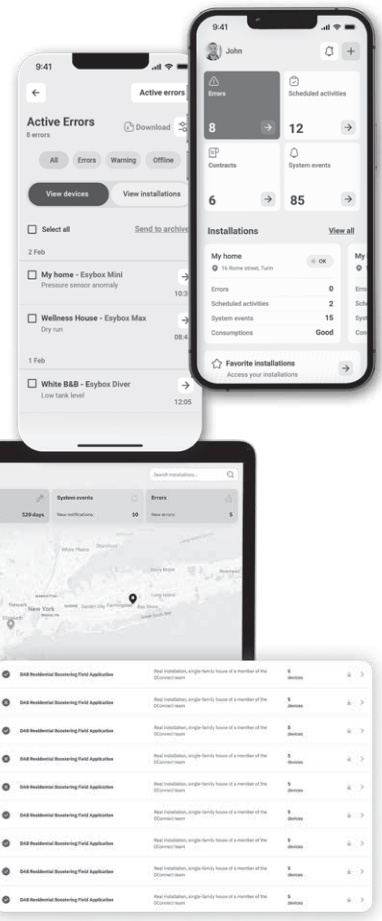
9:41

Active errors

Active Errors
8 errors

Download

All Errors Warning Offline

View devices View installations

Select all Send to archive

2 Feb

My home - Esybox Mini
Pressure sensor anomaly
10:3

Wellness House - Esybox Max
Dry run
08:4

1 Feb

White B&B - Esybox Diver
Low tank level
12:05

9:41

John

Errors
8

Scheduled activities
12

Contracts
6

System events
85

Installations View all

My home
16 Rome street, Turin
OK

Errors 0
Scheduled activities 2
System events 15
Consumptions Good

Favorite installations
Access your installations

Search installations...

520 days

System events
New notifications 10

Errors
New errors 5

White Plains
Stamford
New York
Long Island
Farmingdale
Bay Shore

| | | | |
|---|---|---|---|
| DAB Residential Boostering Field Application | Real installation, single-family house of a member of the DConnect team | 5 devices | > |
| DAB Residential Boostering Field Application | Real installation, single-family house of a member of the DConnect team | 5 devices | > |
| DAB Residential Boostering Field Application | Real installation, single-family house of a member of the DConnect team | 5 devices | > |
| DAB Residential Boostering Field Application | Real installation, single-family house of a member of the DConnect team | 5 devices | > |
| DAB Residential Boostering Field Application | Real installation, single-family house of a member of the DConnect team | 5 devices | > |
| DAB Residential Boostering Field Application | Real installation, single-family house of a member of the DConnect team | 5 devices | > |
| DAB Residential Boostering Field Application | Real installation, single-family house of a member of the DConnect team | 5 devices | > |
| DAB Residential Boostering Field Application | Real installation, single-family house of a member of the DConnect team | 5 devices | > |
| DAB Residential Boostering Field Application | Real installation, single-family house of a member of the DConnect team | 5 devices | > |